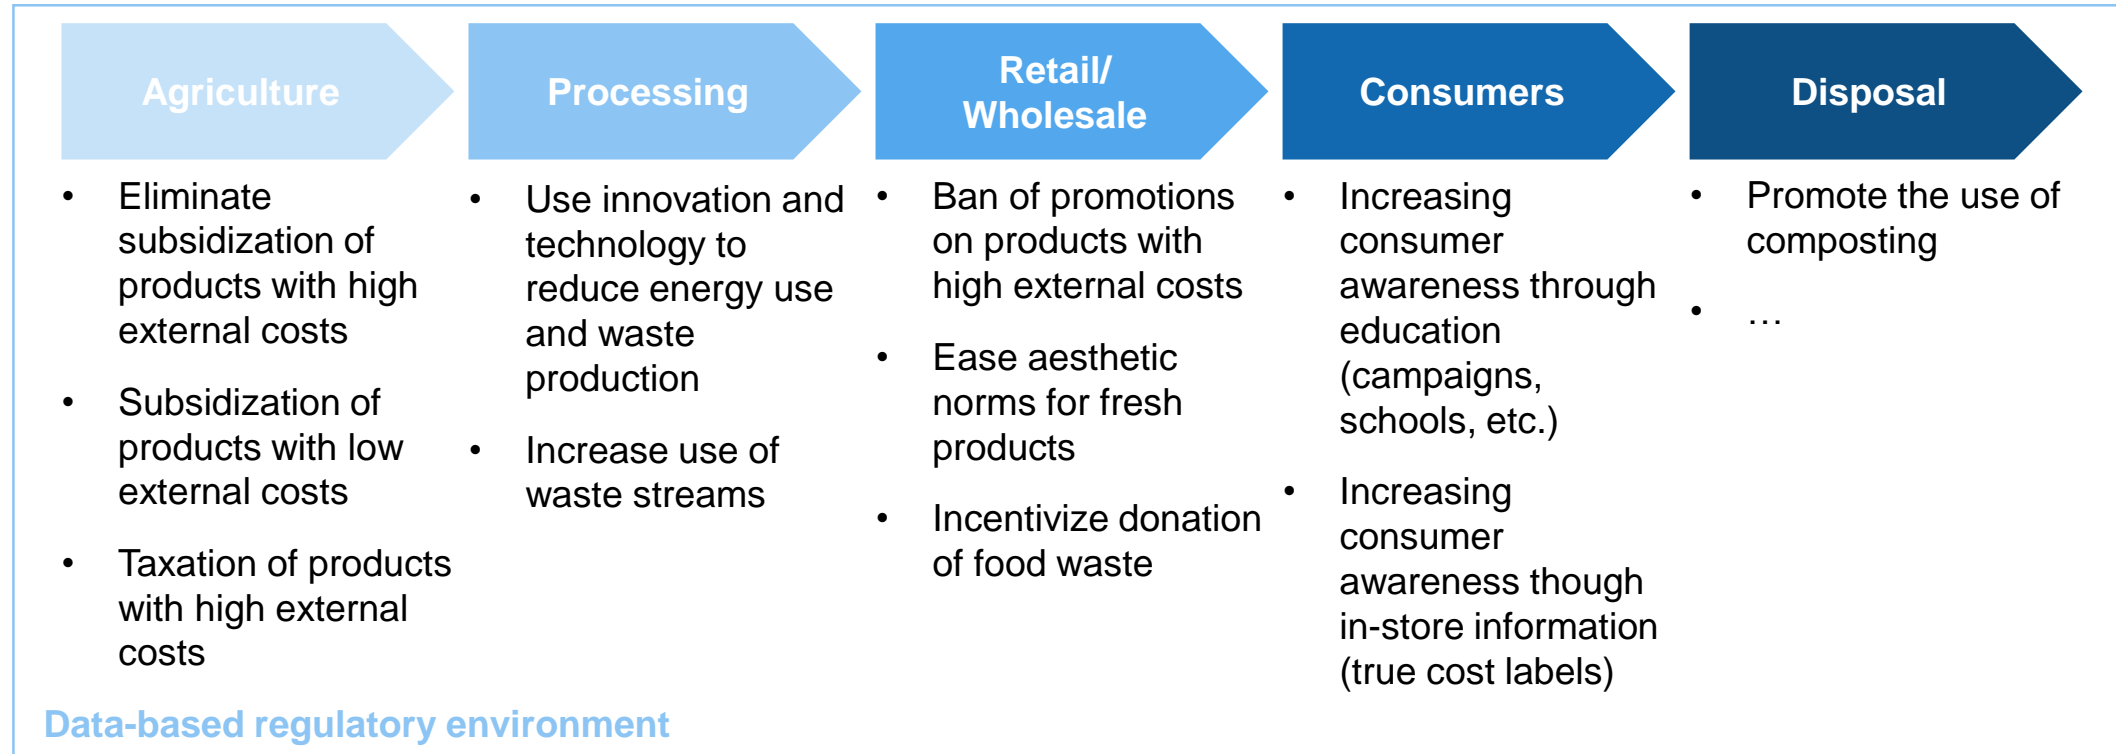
Agriculture

- Eliminate subsidization of products with high external costs
- Subsidization of products with low external costs
- Taxation of products with high external costs

Processing

- Use innovation and technology to reduce energy use and waste production
- Increase use of waste streams

Retail/ Wholesale

- Ban of promotions on products with high external costs
- Ease aesthetic norms for fresh products
- Incentivize donation of food waste

Consumers

- Increasing consumer awareness through education (campaigns, schools, etc.)
- Increasing consumer awareness though in-store information (true cost labels)

Disposal

- Promote the use of composting
- …

Data-based regulatory environment